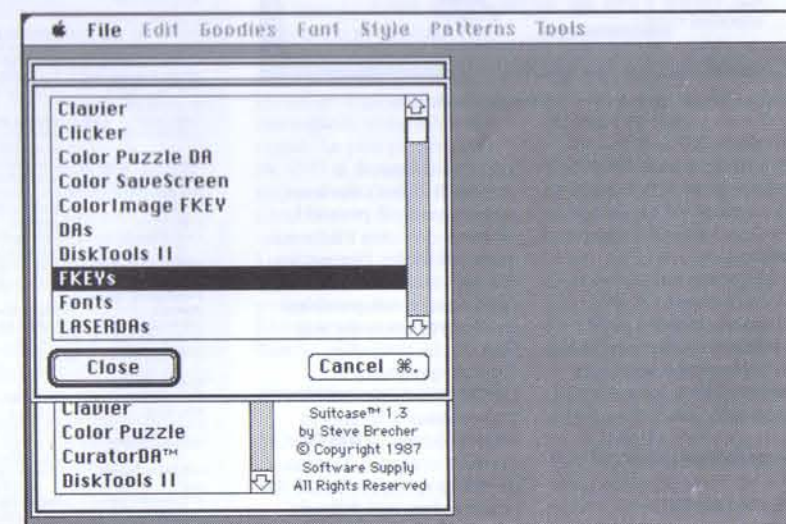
File Edit Goodies Font Style Patterns Tools

Clavier
Clicker
Color Puzzle DA
Color SaveScreen
ColorImage FKEY
DAs
DiskTools II
FKEYs
Fonts
LASERDAs

Close
Cancel ⌘.

Clavier
Color Puzzle
CuratorDA™
DiskTools II

Suitcase™ 1.3
by Steve Brecher
© Copyright 1987
Software Supply
All Rights Reserved